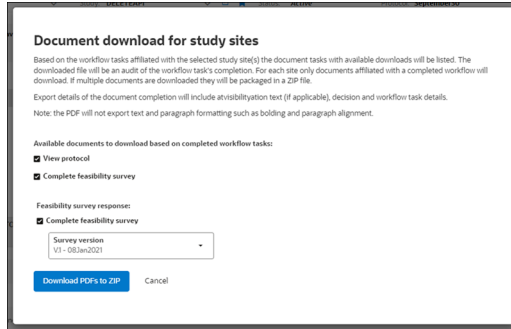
Document download for study sites

Based on the workflow tasks affiliated with the selected study site(s) the document tasks with available downloads will be listed. The downloaded file will be an audit of the workflow task's completion. For each site only documents affiliated with a completed workflow will download. If multiple documents are downloaded they will be packaged in a ZIP file.

Export details of the document completion will include atvisibilityation text (if applicable), decision and workflow task details.

Note: the PDF will not export text and paragraph formatting such as bolding and paragraph alignment.

Available documents to download based on completed workflow tasks:

View protocol

Complete feasibility survey

Feasibility survey response:

Complete feasibility survey

Survey version
V3 - 08Jan2021

Download PDFs to ZIP

Cancel